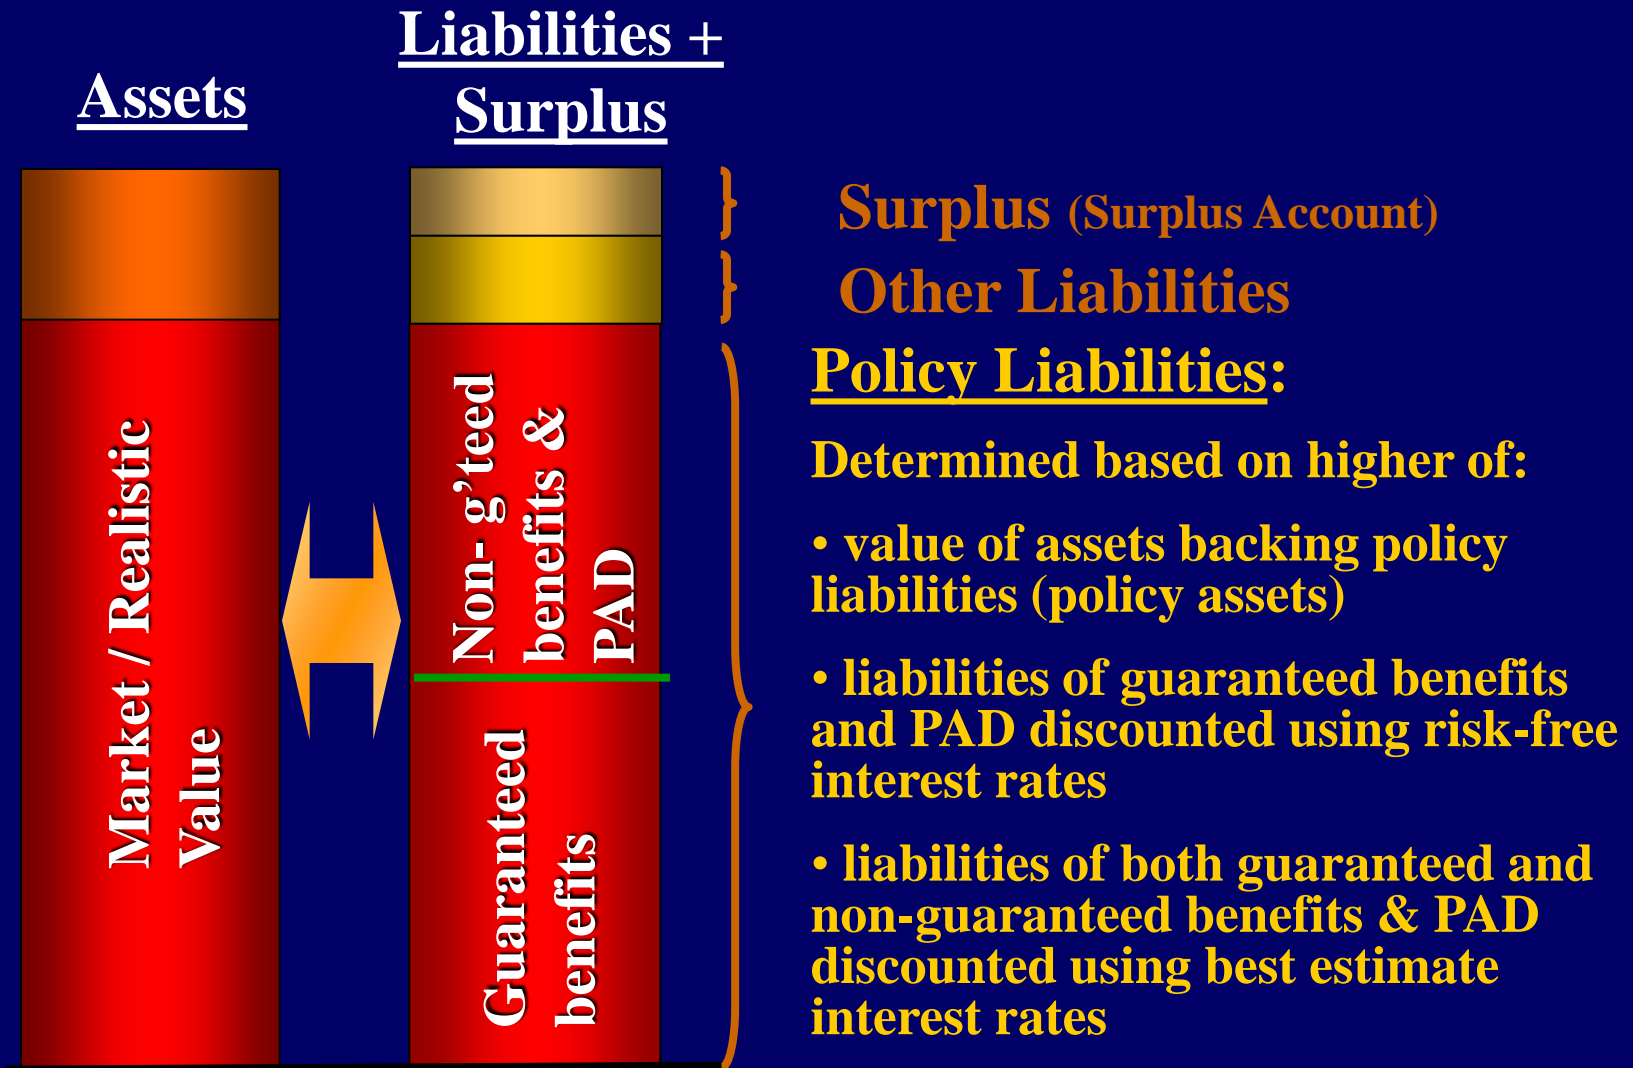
Assets

Liabilities + Surplus

Market / Realistic Value

Non- g'teed benefits & PAD

Guaranteed benefits

Surplus (Surplus Account)

Other Liabilities

Policy Liabilities:

Determined based on higher of:

• value of assets backing policy liabilities (policy assets)

• liabilities of guaranteed benefits and PAD discounted using risk-free interest rates

• liabilities of both guaranteed and non-guaranteed benefits & PAD discounted using best estimate interest rates